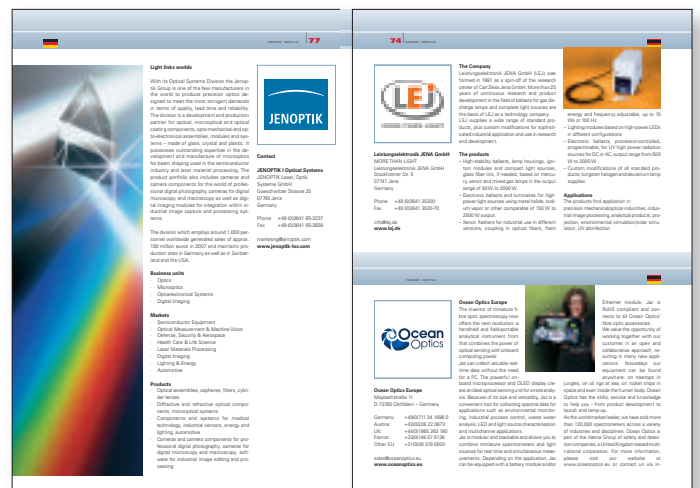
COMPANY PROFILE 77

Light links worlds

With its Optical Systems Division the Jenoptik Group is one of the few manufacturers in the world to produce precision optics designed to meet the most stringent demands in terms of quality, lead time and reliability. The division is a development and production partner for optical, microoptical and optical coating components, opto-mechanical and opto-electronical assemblies, modules and systems – made of glass, crystal and plastic. It possesses outstanding expertise in the development and manufacture of microoptics for beam shaping used in the semiconductor industry and laser material processing. The product portfolio also includes cameras and camera components for the world of professional digital photography, cameras for digital microscopy and macroscopy as well as digital imaging modules for integration within industrial image capture and processing systems.

The division which employs around 1,000 personnel worldwide generated sales of approx. 150 million euros in 2007 and maintains production sites in Germany as well as in Switzerland and the USA.

Business units
· Optics
· Microoptics
· Optoelectronical Systems
· Digital Imaging

Markets
· Semiconductor Equipment
· Optical Measurement & Machine Vision
· Defense, Security & Aerospace
· Health Care & Life Science
· Laser Materials Processing
· Digital Imaging
· Lighting & Energy
· Automotive

Products
· Optical assemblies, aspheres, filters, cylinder lenses
· Diffractive and refractive optical components, microoptical systems
· Components and systems for medical technology, industrial sensors, energy and lighting, automotive
· Cameras and camera components for professional digital photography, cameras for digital microscopy and macroscopy, software for industrial image editing and processing

JENOPTIK

Contact
JENOPTIK I Optical Systems
JENOPTIK Laser, Optik, Systeme GmbH
Goeschwitzer Strasse 25
07745 Jena
Germany

Phone +49 (0)3641 65-3227
Fax +49 (0)3641 65-3658

marketing@jenoptik.com
www.jenoptik-los.com

74 COMPANY PROFILE

LEJ

Leistungselektronik JENA GmbH
MORETHAN LIGHT
Leistungselektronik JENA GmbH
Stockholmer Str. 5
07747 Jena
Germany

Phone +49 (0)3641 35260
Fax +49 (0)3641 3530-70

info@lej.de
www.lej.de

The Company
Leistungselektronik JENA GmbH (LEJ) was formed in 1991 as a spin-off of the research center of Carl Zeiss Jena GmbH. More than 25 years of continuous research and product development in the field of ballasts for gas-discharge lamps and complete light sources are the basis of LEJ as a technology company. LEJ supplies a wide range of standard products, plus custom modifications for sophisticated industrial application and use in research and development.

The products
– High-stability ballasts, lamp housings, ignition modules and compact light sources, glass fiber link, if needed, based on mercury, xenon and mixed gas lamps in the output range of 50 W to 2000 W.
– Electronic ballasts and luminaires for high-power light sources using metal halide, sodium vapor or other comparable of 150 W to 2500 W output.
– Xenon flashers for industrial use in different versions, coupling to optical fibers, flash energy and frequency adjustable, up to 15 W or 100 Hz.
– Lighting modules based on high-power LEDs in different configurations
– Electronic ballasts, processor-controlled, programmable, for UV high power radiation sources for DC or AC, output range from 500 W to 2000 W
– Custom modifications of all standard products, tungsten halogen and deuterium lamp supplies

Applications
The products find application in precision mechanical/optical industries, industrial image processing, analytical products, projection, environmental simulation/solar simulation, UV disinfection

COMPANY PROFILE

Ocean Optics

Ocean Optics Europe
Maybachstraße 11
D-73760 Ostfildern – Germany

Germany: +49(0)711 34 1696 0
Austria: +43(0)226 22 0873
UK: +44(0)1865 263 160
France: +33(0)169 57 6136
Other EU: +31(0)26 319 0500

sales@oceanoptics.eu
www.oceanoptics.eu

Ocean Optics Europe
The inventor of miniature fibre optic spectroscopy now offers the next revolution: a handheld and field-portable analytical instrument from that combines the power of optical sensing with onboard computing power.
Jaz can collect valuable real-time data without the need for a PC. The powerful onboard microprocessor and OLED display create an ideal optical sensing unit for on-site analysis. Because of its size and versatility, Jaz is a convenient tool for collecting spectral data for applications such as environmental monitoring, industrial process control, waste water analysis, LED and light source characterisation and multichannel applications.
Jaz is modular and stackable and allows you to combine miniature spectrometers and light sources for real-time and simultaneous measurements. Depending on the application, Jaz can be equipped with a battery module and/or Ethernet module. Jaz is RoHS compliant and connects to all Ocean Optics' fibre optic accessories.
We value the opportunity of working together with our customer in an open and collaborative approach, resulting in many new applications. Nowadays our equipment can be found anywhere: on treetops in jungles, on oil rigs at sea, on rocket ships in space and even inside the human body. Ocean Optics has the skills, service and knowledge to help you - from product development to launch and ramp-up.
As the world market leader, we have sold more than 120,000 spectrometers across a variety of industries and disciplines. Ocean Optics is part of the Halma Group of safety and detection companies, a United Kingdom-based multinational corporation. For more information, please visit our website at www.oceanoptics.eu or contact us via in-